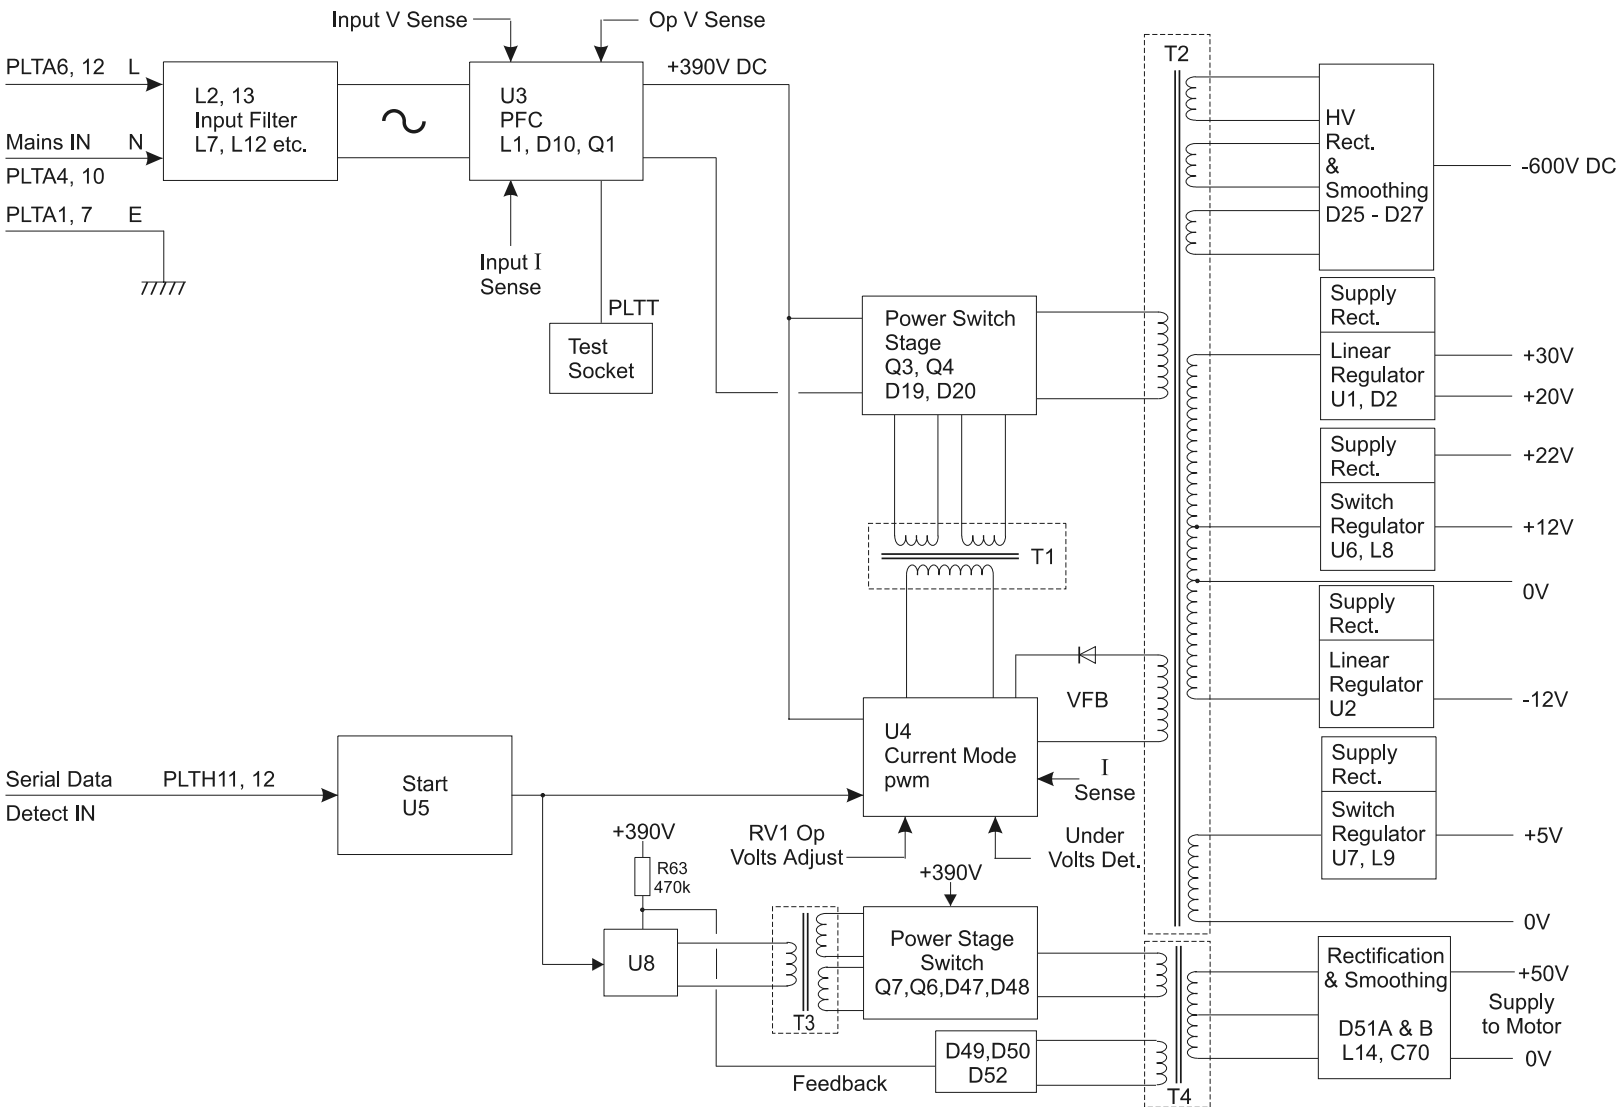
Input V Sense
Op V Sense

PLTA6, 12 L
Mains IN N
PLTA4, 10
PLTA1, 7 E

L2, 13
Input Filter
L7, L12 etc.

U3
PFC
L1, D10, Q1

+390V DC

Input I
Sense

PLTT

Test
Socket

T2

HV
Rect.
&
Smoothing
D25 - D27

-600V DC

Power Switch
Stage
Q3, Q4
D19, D20

Supply
Rect.

Linear
Regulator
U1, D2

+30V
+20V

Supply
Rect.

Switch
Regulator
U6, L8

+22V
+12V

T1

0V

Supply
Rect.

Linear
Regulator
U2

-12V

VFB

U4
Current Mode
pwm

I
Sense

Supply
Rect.

Switch
Regulator
U7, L9

+5V

Serial Data PLTH11, 12
Detect IN

Start
U5

+390V
R63
470k

RV1 Op
Volts Adjust

Under
Volts Det.

+390V

0V

U8

T3

Power Stage
Switch
Q7,Q6,D47,D48

Rectification
& Smoothing

D51A & B
L14, C70

+50V
Supply
to Motor
0V

D49,D50
D52

Feedback

T4